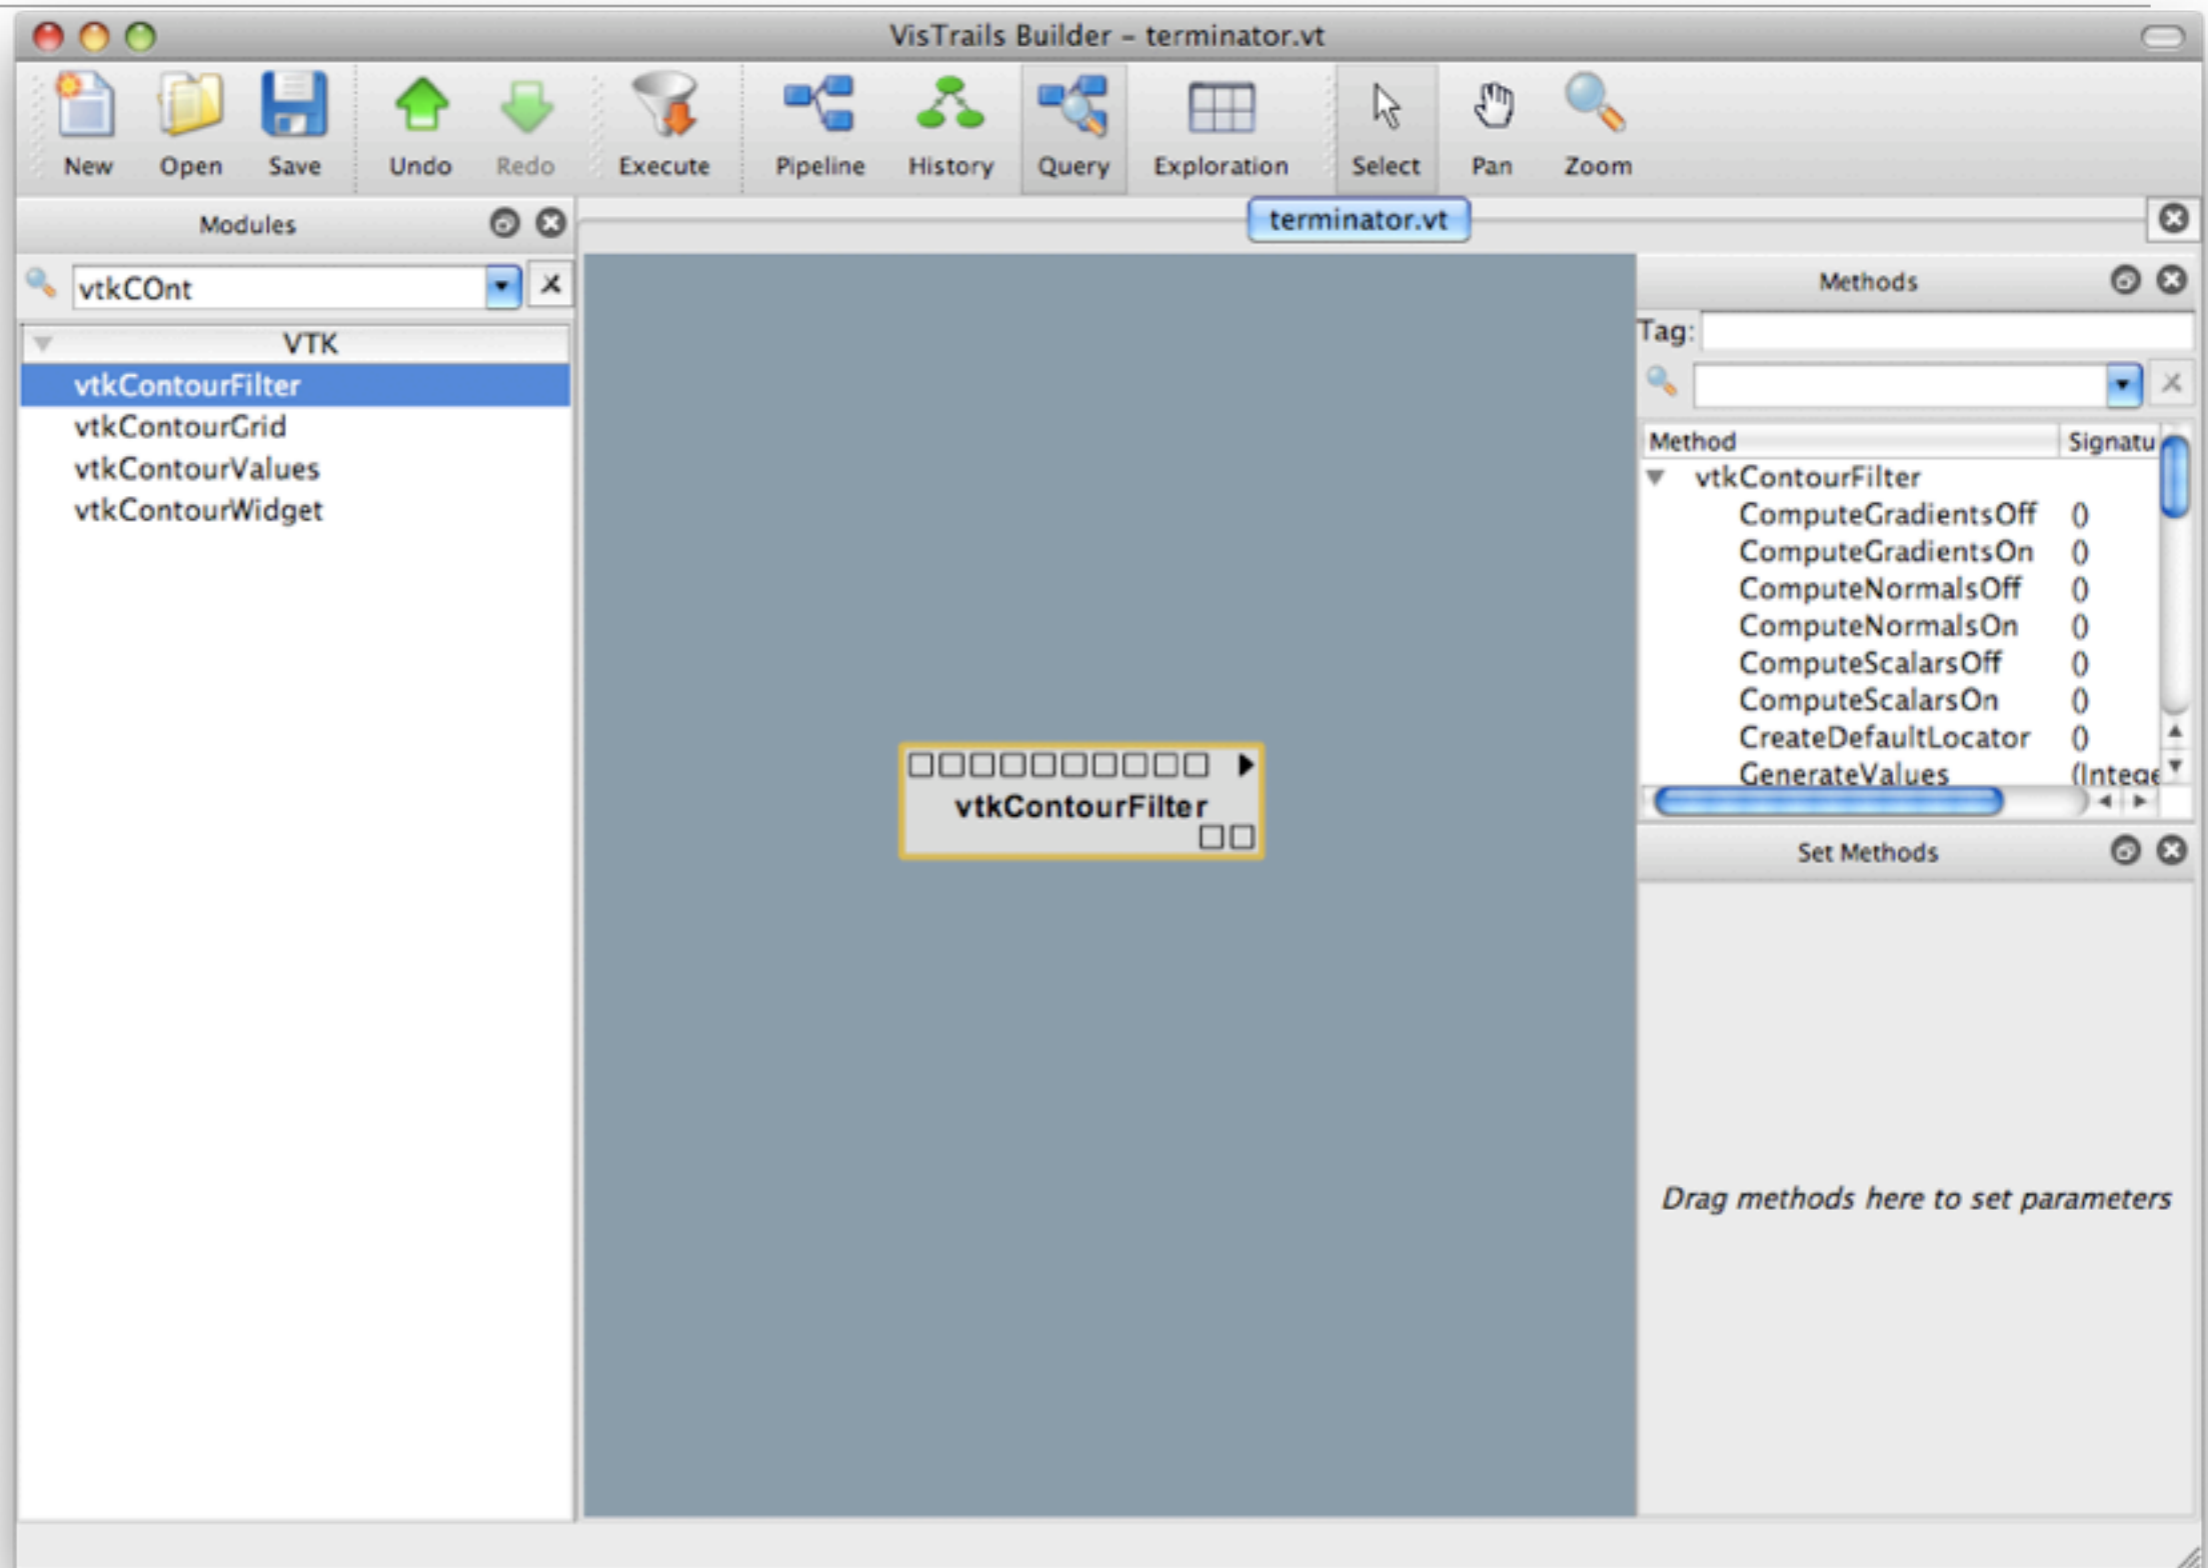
VisTrails Builder – terminator.vt

New Open Save Undo Redo Execute Pipeline History Query Exploration Select Pan Zoom

Modules

vtkCOnt

VTK
vtkContourFilter
vtkContourGrid
vtkContourValues
vtkContourWidget

terminator.vt

vtkContourFilter

Methods

Tag:

| Method | Signatu |
|---|---|
| vtkContourFilter | |
| ComputeGradientsOff | () |
| ComputeGradientsOn | () |
| ComputeNormalsOff | () |
| ComputeNormalsOn | () |
| ComputeScalarsOff | () |
| ComputeScalarsOn | () |
| CreateDefaultLocator | () |
| GenerateValues | (Intege |

Set Methods

Drag methods here to set parameters